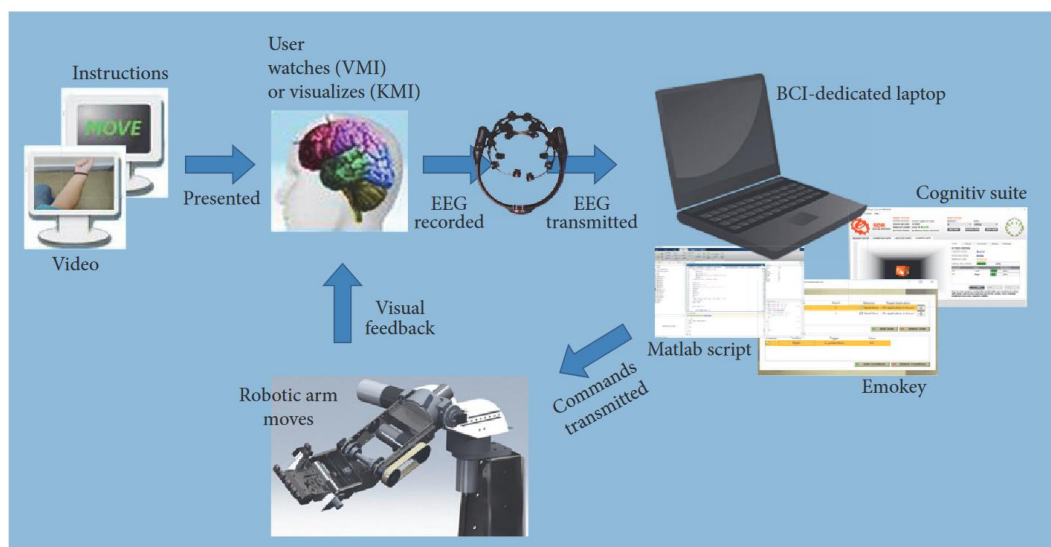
Instructions

MOVE

Video

Presented

User watches (VMI) or visualizes (KMI)

EEG recorded

EEG transmitted

BCI-dedicated laptop

Cognitiv suite

Matlab script

Emokey

Commands transmitted

Visual feedback

Robotic arm moves